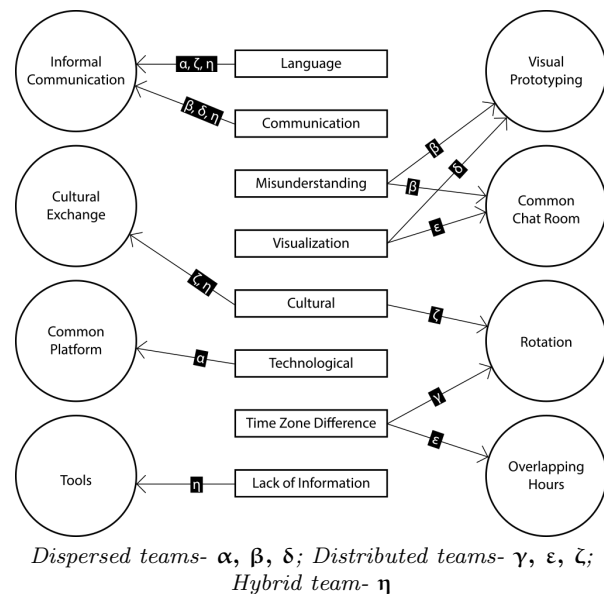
Informal Communication

α, ζ, η

Language

Visual Prototyping

β, δ, η

Communication

Cultural Exchange

Misunderstanding

β

β

δ

Common Chat Room

Visualization

ε

ζ, η

Cultural

ζ

Common Platform

α

Technological

Rotation

Time Zone Difference

γ

ε

Tools

η

Lack of Information

Overlapping Hours

*Dispersed teams-* **α, β, δ**; *Distributed teams-* **γ, ε, ζ**; *Hybrid team-* **η**